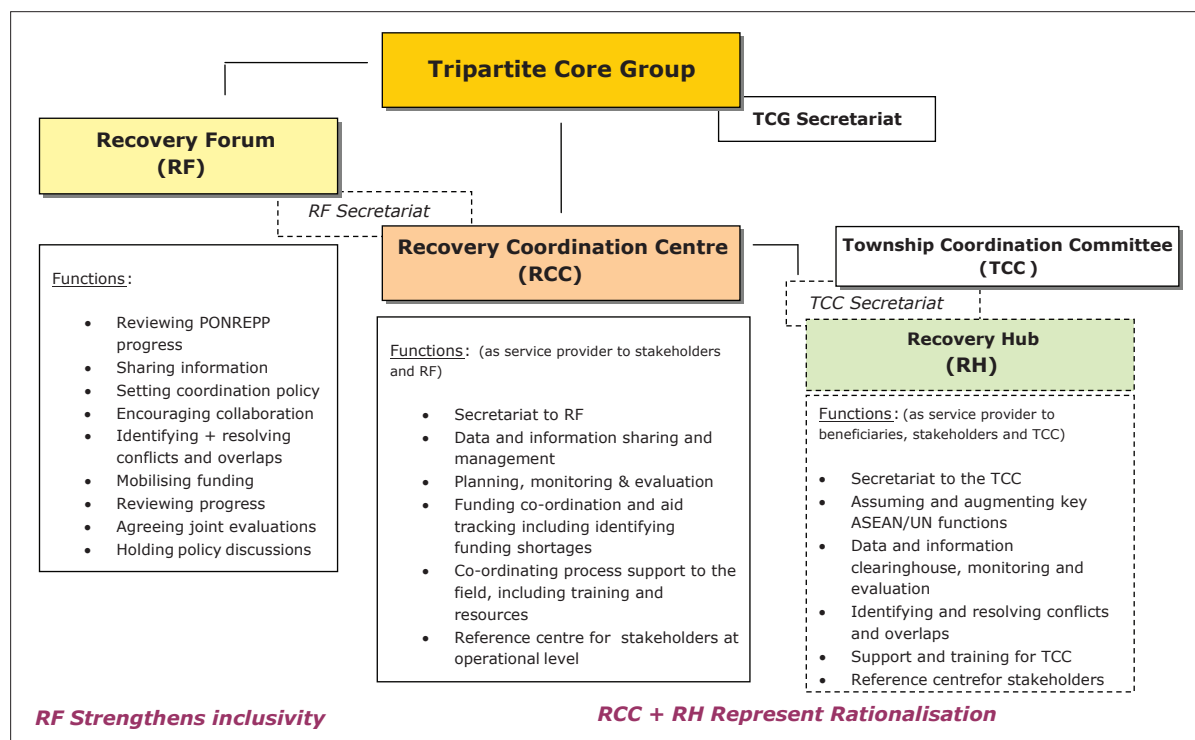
Tripartite Core Group

TCG Secretariat

Recovery Forum
(RF)

RF Secretariat

Recovery Coordination Centre
(RCC)

Township Coordination Committee
(TCC)

TCC Secretariat

Recovery Hub
(RH)

Functions:

- Reviewing PONREPP progress
- Sharing information
- Setting coordination policy
- Encouraging collaboration
- Identifying + resolving conflicts and overlaps
- Mobilising funding
- Reviewing progress
- Agreeing joint evaluations
- Holding policy discussions

Functions: (as service provider to stakeholders and RF)

- Secretariat to RF
- Data and information sharing and management
- Planning, monitoring & evaluation
- Funding co-ordination and aid tracking including identifying funding shortages
- Co-ordinating process support to the field, including training and resources
- Reference centre for stakeholders at operational level

Functions: (as service provider to beneficiaries, stakeholders and TCC)

- Secretariat to the TCC
- Assuming and augmenting key ASEAN/UN functions
- Data and information clearinghouse, monitoring and evaluation
- Identifying and resolving conflicts and overlaps
- Support and training for TCC
- Reference centrefor stakeholders

RF Strengthens inclusivity

RCC + RH Represent Rationalisation